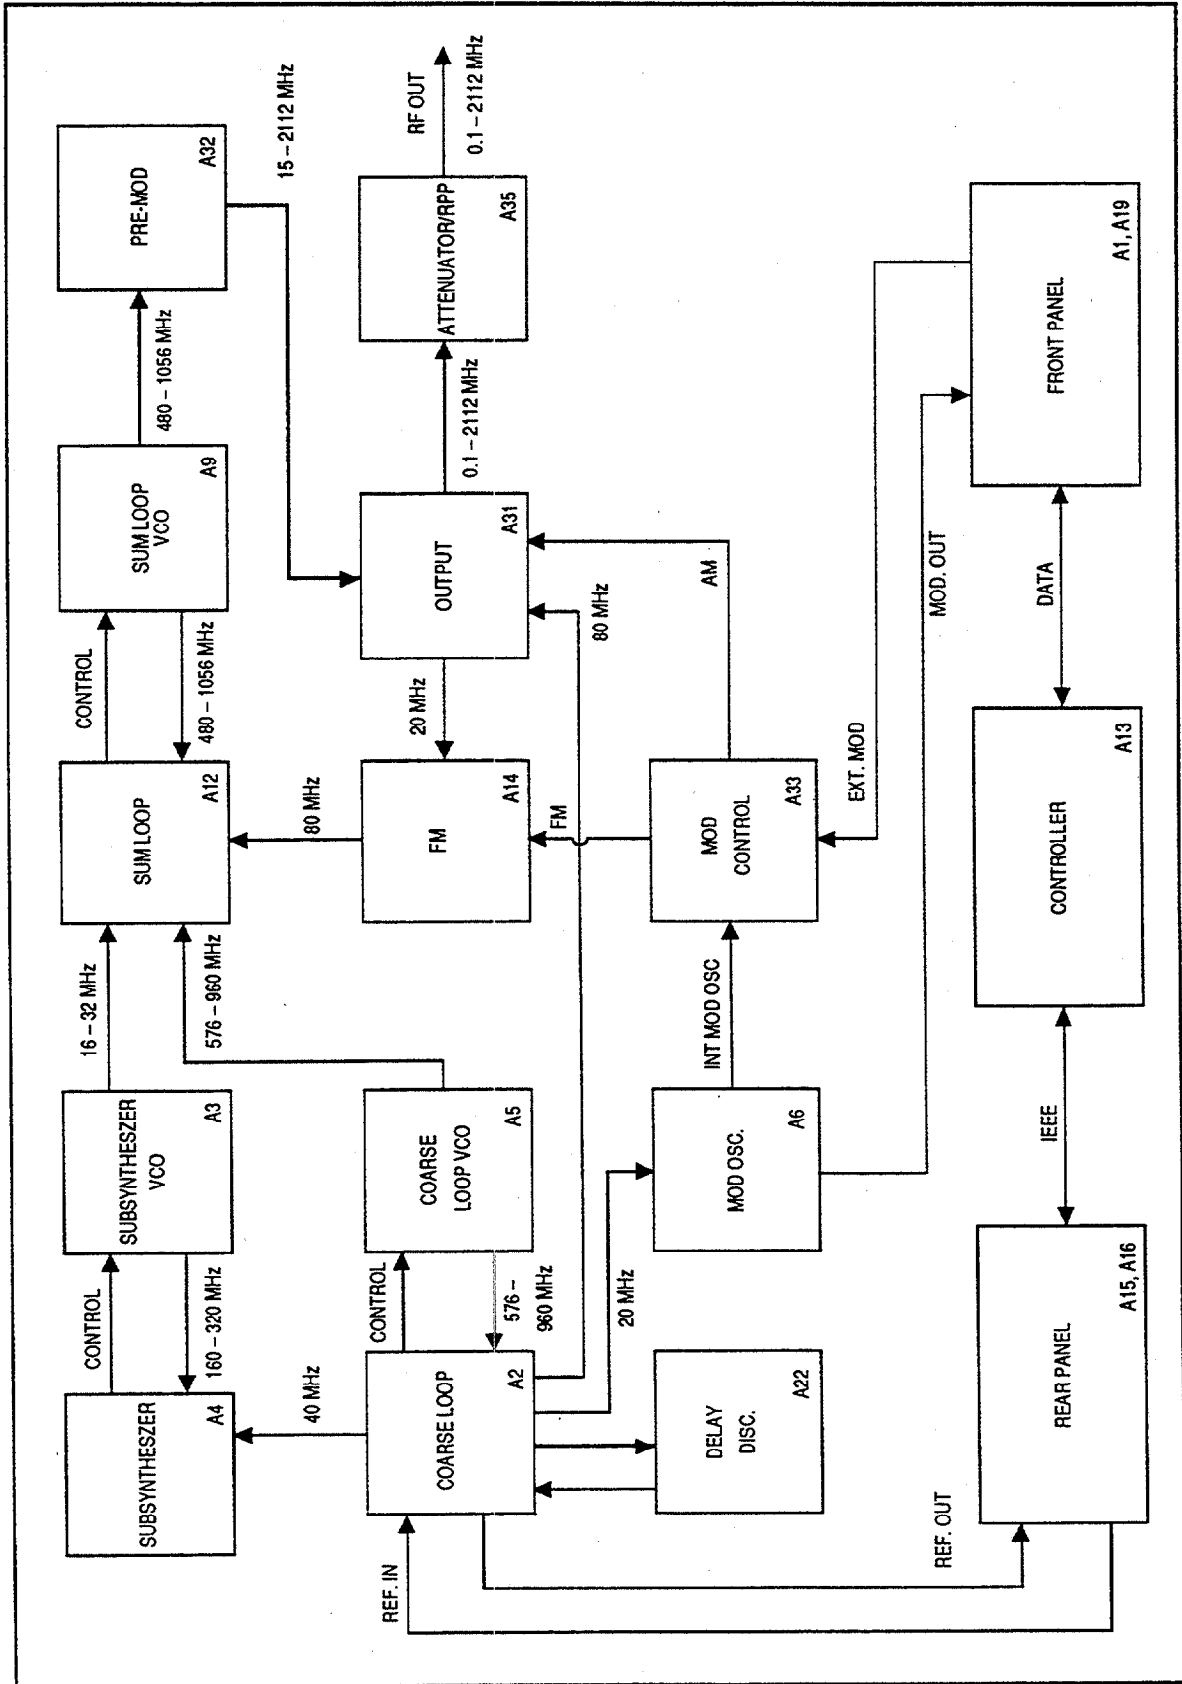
PRE-MOD
A32
15 – 2112 MHz
RF OUT
0.1 – 2112 MHz
ATTENUATOR/RPP
A35
FRONT PANEL
A1, A19
480 – 1056 MHz
0.1 – 2112 MHz
SUM LOOP
VCO
A9
OUTPUT
A31
DATA
MOD. OUT
AM
80 MHz
CONTROL
480 – 1056 MHz
20 MHz
EXT. MOD
SUM LOOP
A12
80 MHz
FM
A14
FM
MOD
CONTROL
A33
CONTROLLER
A13
16 – 32 MHz
576 – 960 MHz
INT MOD OSC
IEEE
SUBSYNTHESZER
VCO
A3
COARSE
LOOP VCO
A5
MOD OSC.
A6
CONTROL
160 – 320 MHz
CONTROL
576 – 960 MHz
20 MHz
REAR PANEL
A15, A16
SUBSYNTHESZER
A4
40 MHz
COARSE LOOP
A2
DELAY
DISC.
A22
REF. OUT
REF. IN